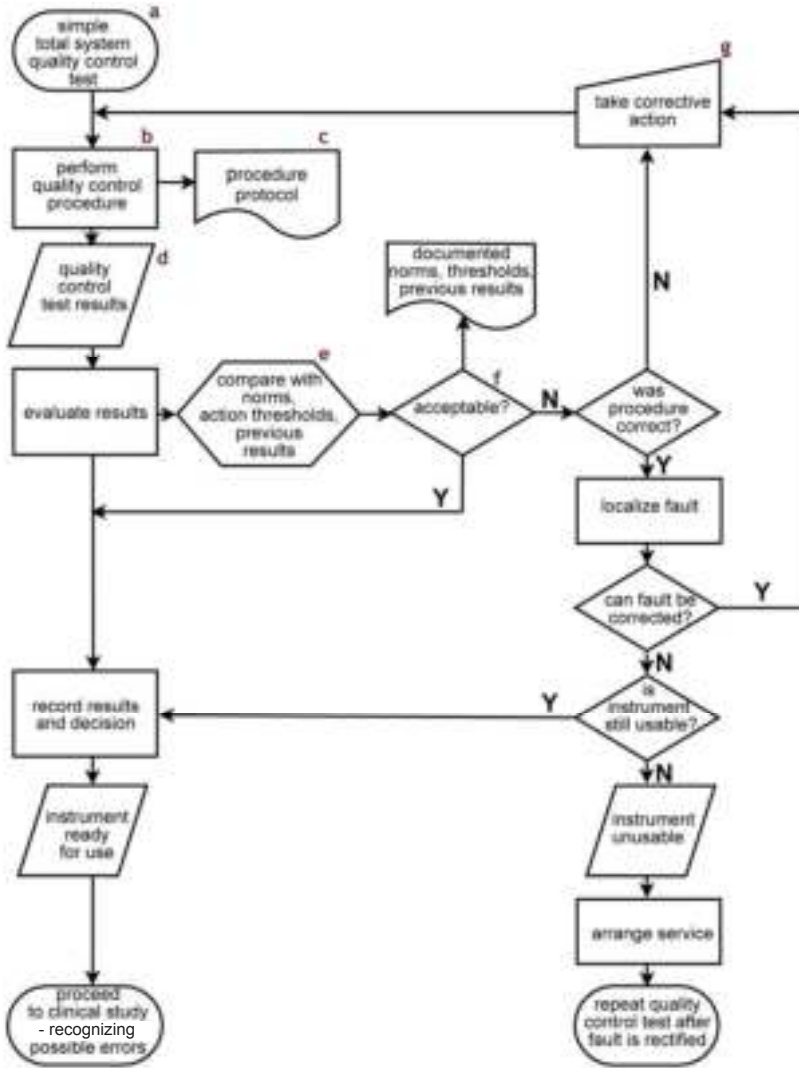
a
simple total system quality control test

g
take corrective action

b
perform quality control procedure

c
procedure protocol

d
quality control test results

documented norms, thresholds, previous results

N

e
compare with norms, action thresholds, previous results

evaluate results

f
acceptable?

N

was procedure correct?

Y

Y

localize fault

can fault be corrected?

Y

N

record results and decision

Y

is instrument still usable?

N

instrument ready for use

instrument unusable

arrange service

proceed to clinical study - recognizing possible errors

repeat quality control test after fault is rectified